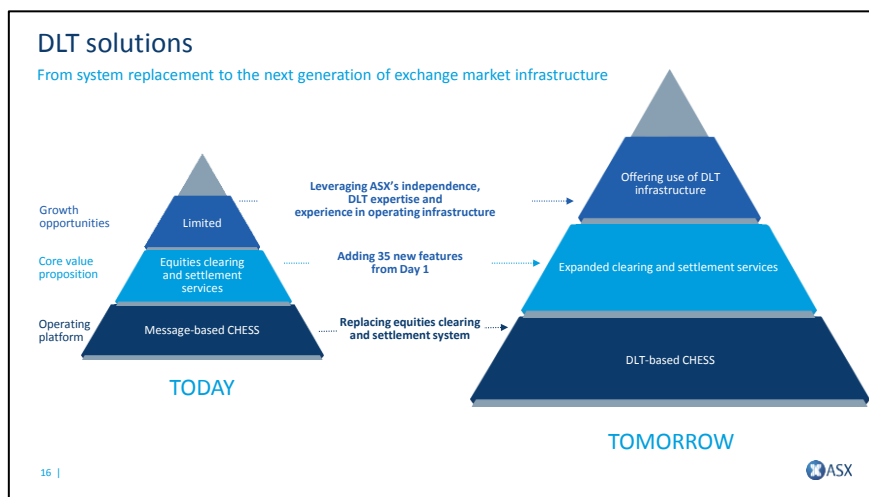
DLT solutions

From system replacement to the next generation of exchange market infrastructure

Growth opportunities

Limited

Core value proposition

Equities clearing and settlement services

Operating platform

Message-based CHESS

TODAY

Leveraging ASX's independence, DLT expertise and experience in operating infrastructure

Adding 35 new features from Day 1

Replacing equities clearing and settlement system

Offering use of DLT infrastructure

Expanded clearing and settlement services

DLT-based CHESS

TOMORROW

16 |

ASX